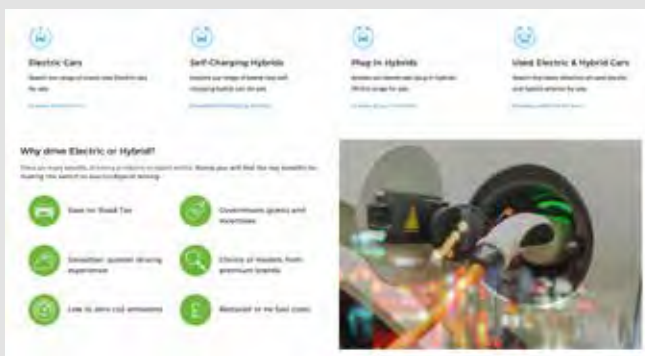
Electric Cars

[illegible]

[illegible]

Self-Charging Hybrids

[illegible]

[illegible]

Plug-in Hybrids

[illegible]

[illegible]

Used Electric & Hybrid Cars

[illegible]

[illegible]

Why drive Electric or Hybrid?

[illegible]

Save on Road Tax

Government grants and incentives

Smoother, quieter driving experience

Choice of models from premium brands

Low to zero CO2 emissions

Reduced or no fuel costs